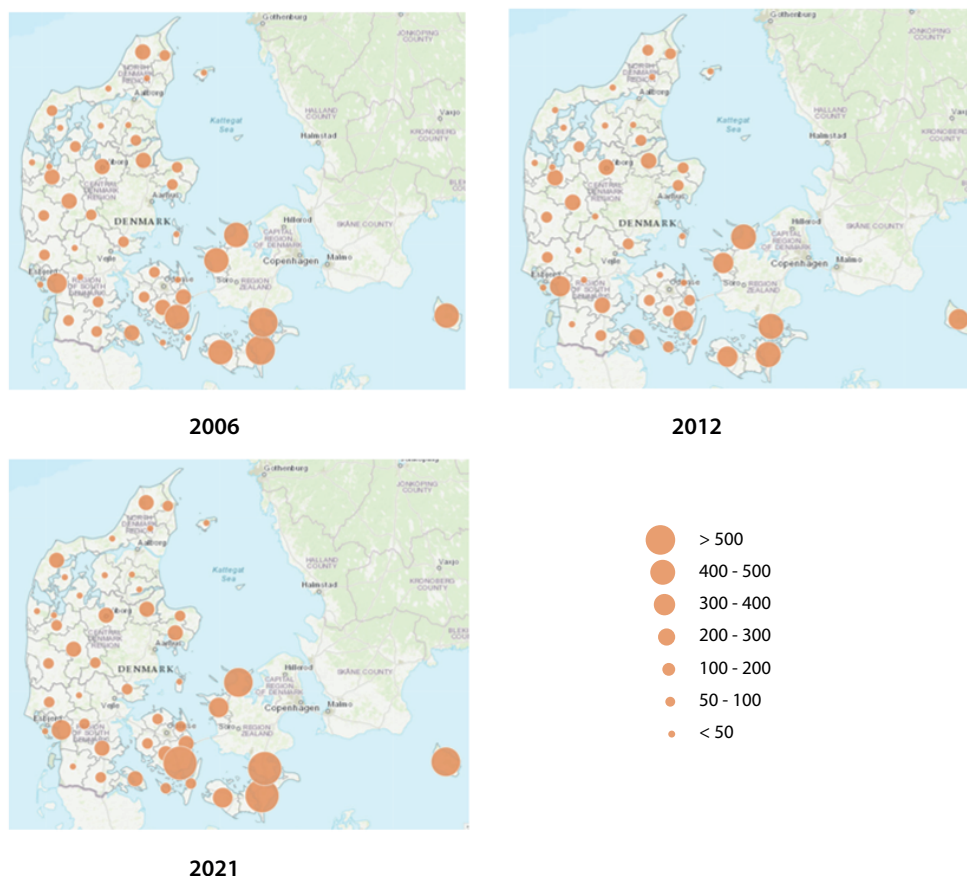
Gothenburg
JONKOPING COUNTY
NORTH DENMARK REGION
Aalborg
Vaxjo
Kattegat Sea
HALLAND COUNTY
Halmstad
KRONOBERG COUNTY
Viborg
CENTRAL DENMARK REGION
Aarhus
BLEK
DENMARK
Hillerod
CAPITAL REGION OF DENMARK
SKANE COUNTY
Esbjerg
Vejle
Odense
Soro
REGION ZEALAND
Copenhagen
Malmo
REGION OF SOUTH DENMARK

2006

Gothenburg
JONKOPING COUNTY
NORTH DENMARK REGION
Aalborg
Vaxjo
Kattegat Sea
HALLAND COUNTY
Halmstad
KRONOBERG COUNTY
Viborg
CENTRAL DENMARK REGION
Aarhus
DENMARK
Hillerod
CAPITAL REGION OF DENMARK
SKANE COUNTY
Esbjerg
Vejle
Odense
Soro
REGION ZEALAND
Copenhagen
Malmo
REGION OF SOUTH DENMARK

2012

Gothenburg
JONKOPING COUNTY
NORTH DENMARK REGION
Aalborg
Vaxjo
Kattegat Sea
HALLAND COUNTY
Halmstad
KRONOBERG COUNTY
Viborg
CENTRAL DENMARK REGION
Aarhus
BLEK
DENMARK
Hillerod
CAPITAL REGION OF DENMARK
SKANE COUNTY
Esbjerg
Vejle
Odense
Soro
REGION ZEALAND
Copenhagen
Malmo
REGION OF SOUTH DENMARK

2021

> 500
400 - 500
300 - 400
200 - 300
100 - 200
50 - 100
< 50